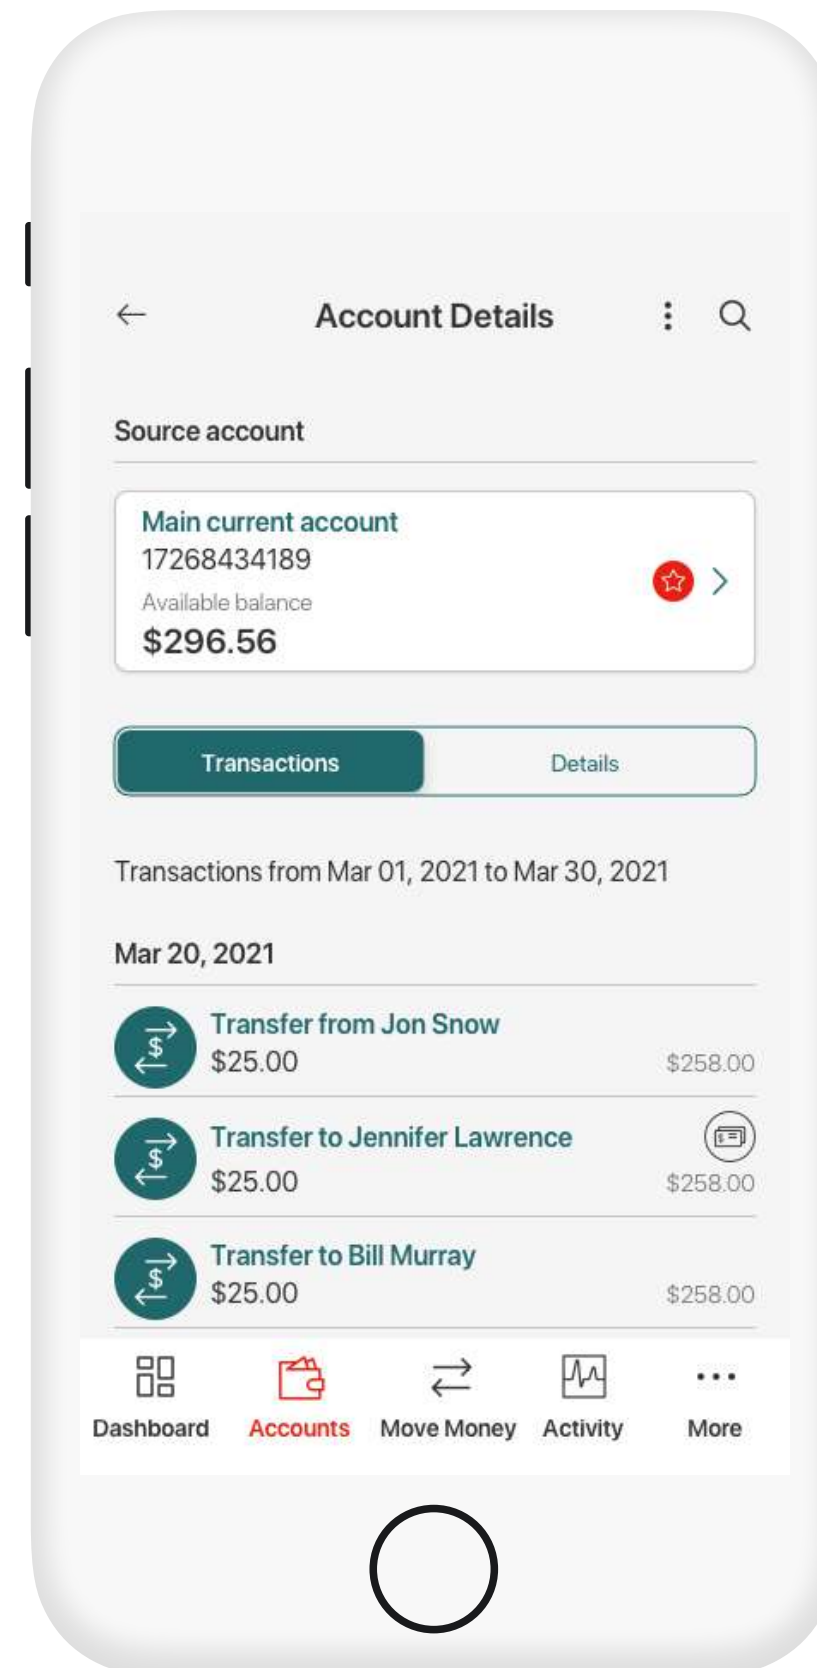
Account Details

Source account

Main current account
17268434189
Available balance
$296.56

Transactions
Details

Transactions from Mar 01, 2021 to Mar 30, 2021

Mar 20, 2021

Transfer from Jon Snow
$25.00
$258.00

Transfer to Jennifer Lawrence
$25.00
$258.00

Transfer to Bill Murray
$25.00
$258.00

Dashboard
Accounts
Move Money
Activity
More